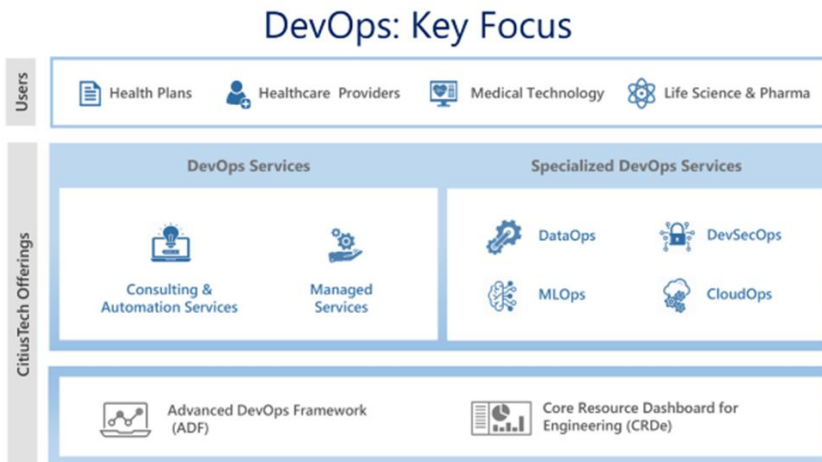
DevOps: Key Focus

Users

Health Plans

Healthcare Providers

Medical Technology

Life Science & Pharma

CitiusTech Offerings

DevOps Services

Consulting & Automation Services

Managed Services

Specialized DevOps Services

DataOps

DevSecOps

MLOps

CloudOps

Advanced DevOps Framework (ADF)

Core Resource Dashboard for Engineering (CRDe)